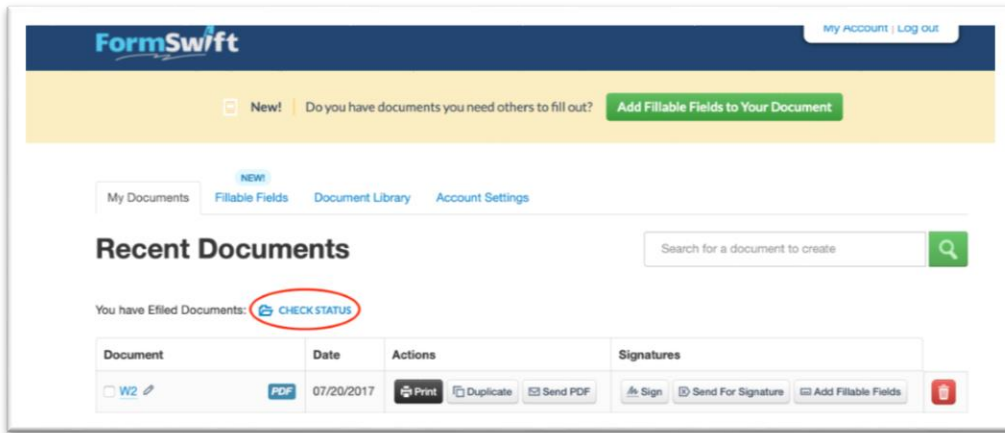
FormSwift

My Account | Log out

New! Do you have documents you need others to fill out? Add Fillable Fields to Your Document

My Documents

NEW!
Fillable Fields

Document Library

Account Settings

Recent Documents

Search for a document to create

You have Efiled Documents: CHECK STATUS

| Document | Date | Actions | Signatures | |
|---|---|---|---|---|
| W2 PDF | 07/20/2017 | Print Duplicate Send PDF | Sign Send For Signature Add Fillable Fields | |